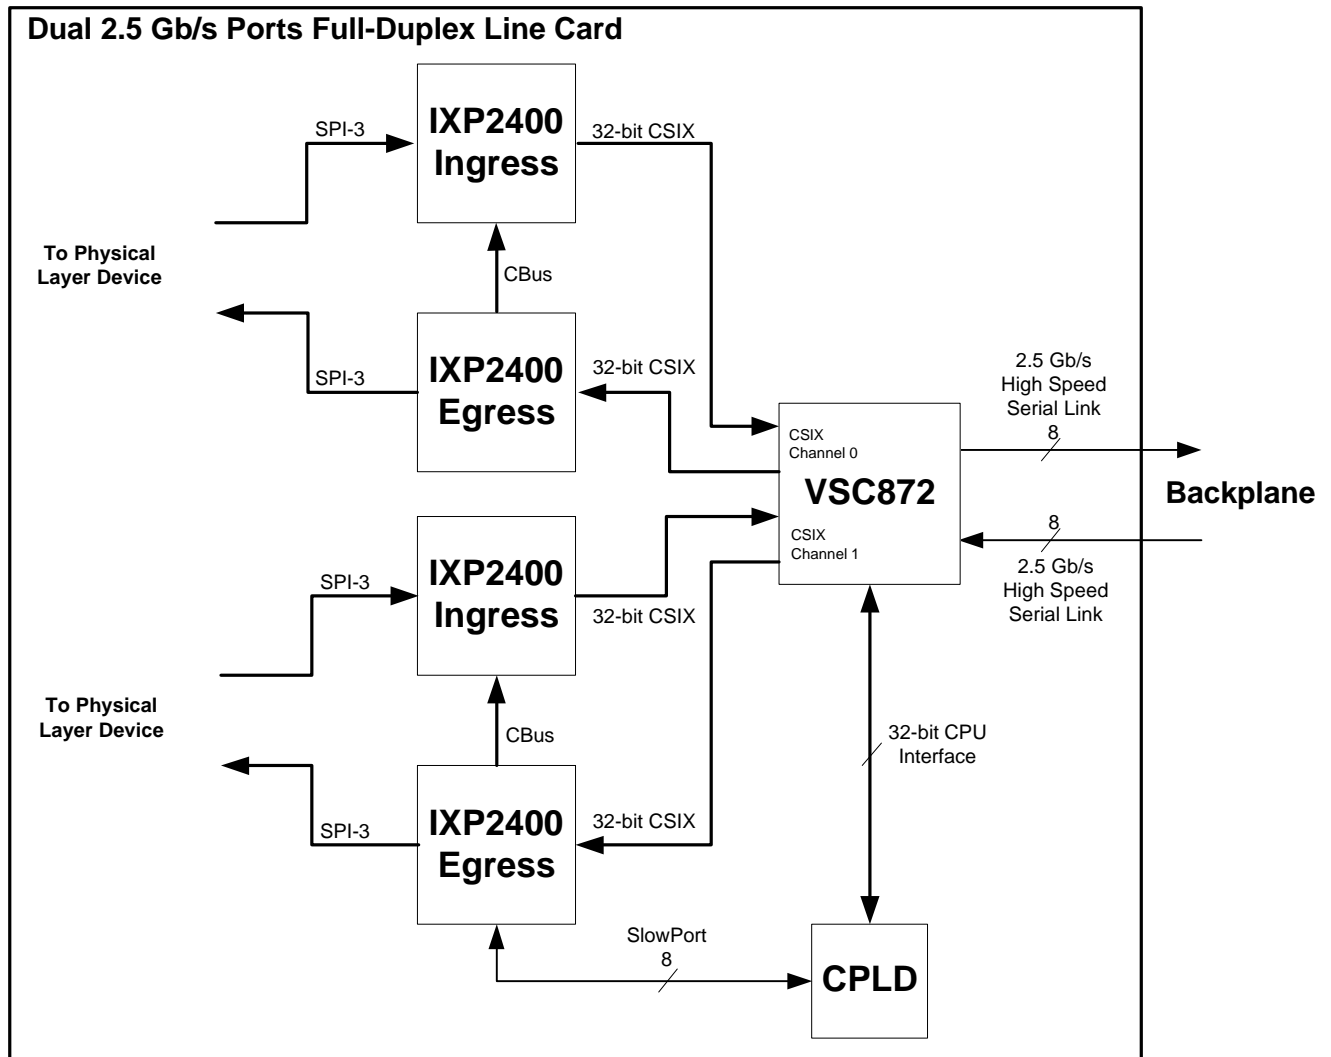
Dual 2.5 Gb/s Ports Full-Duplex Line Card

SPI-3

IXP2400 Ingress

32-bit CSIX

To Physical Layer Device

CBus

SPI-3

IXP2400 Egress

32-bit CSIX

2.5 Gb/s High Speed Serial Link

8

CSIX Channel 0

VSC872

Backplane

CSIX Channel 1

8

2.5 Gb/s High Speed Serial Link

SPI-3

IXP2400 Ingress

32-bit CSIX

To Physical Layer Device

CBus

32-bit CPU Interface

SPI-3

IXP2400 Egress

32-bit CSIX

SlowPort

8

CPLD